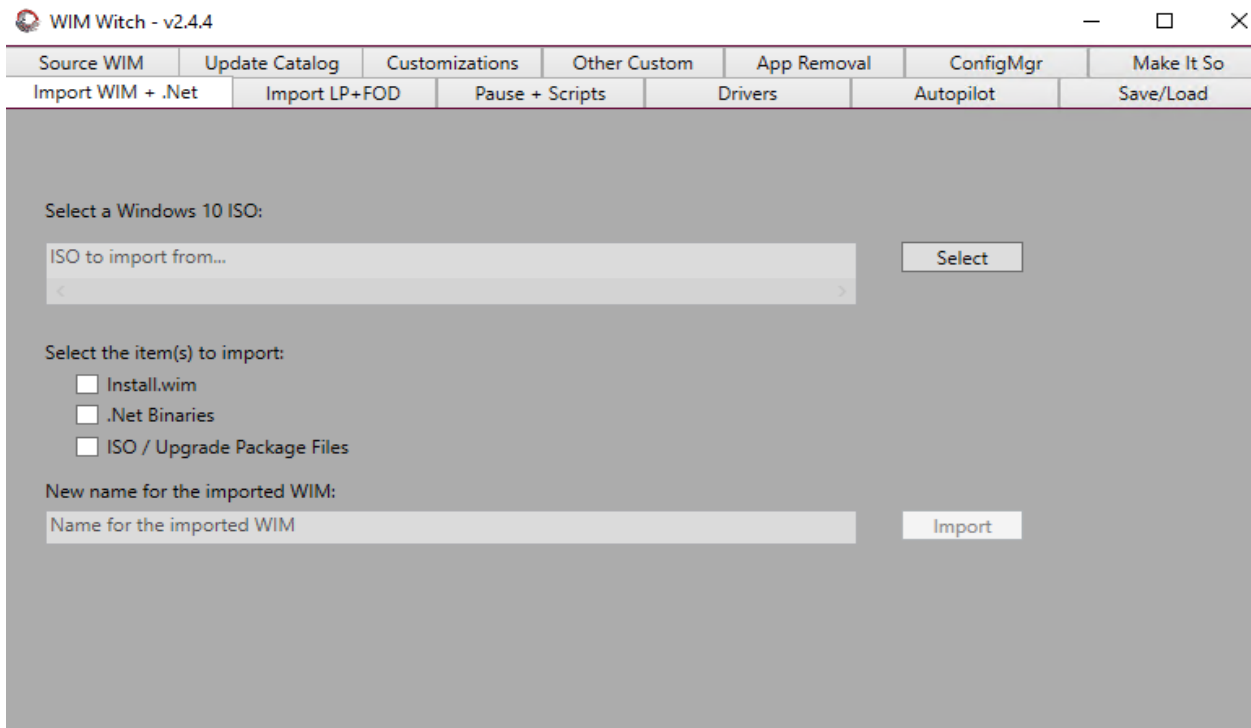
WIM Witch - v2.4.4

Source WIM | Update Catalog | Customizations | Other Custom | App Removal | ConfigMgr | Make It So

Import WIM + .Net | Import LP+FOD | Pause + Scripts | Drivers | Autopilot | Save/Load

Select a Windows 10 ISO:

ISO to import from...

Select

Select the item(s) to import:

Install.wim

.Net Binaries

ISO / Upgrade Package Files

New name for the imported WIM:

Name for the imported WIM

Import